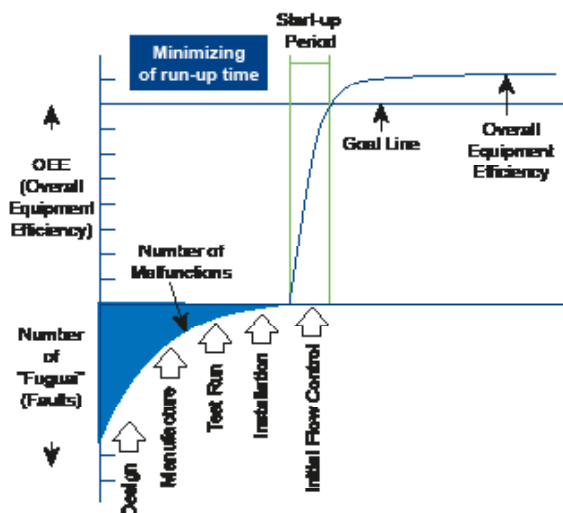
Start-up Period

Minimizing of run-up time

Goal Line

Overall Equipment Efficiency

OEE (Overall Equipment Efficiency)

Number of Malfunctions

Number of "Fugua" (Faults)

Design

Manufacture

Test Run

Installation

Initial Flow Control